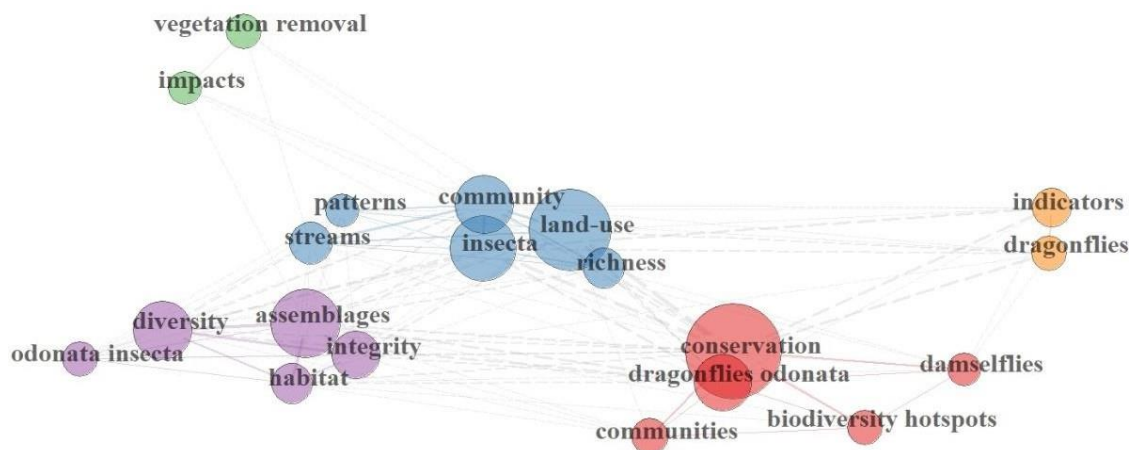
vegetation removal
impacts
patterns
community
streams
land-use
insecta
richness
indicators
dragonflies
diversity
assemblages
odonata insecta
integrity
habitat
conservation
dragonflies odonata
damselflies
biodiversity hotspots
communities